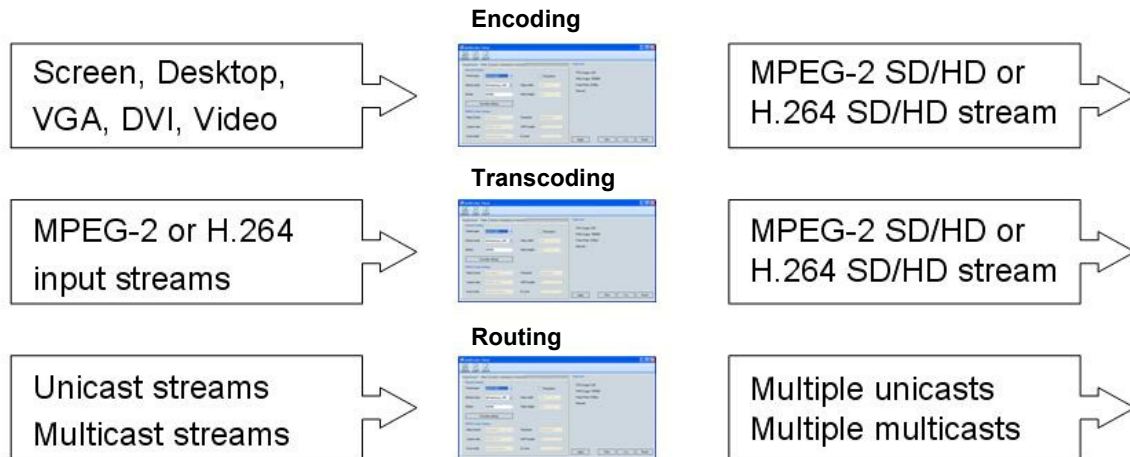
Encoding

Screen, Desktop, VGA, DVI, Video

MPEG-2 SD/HD or H.264 SD/HD stream

Transcoding

MPEG-2 or H.264 input streams

MPEG-2 SD/HD or H.264 SD/HD stream

Routing

Unicast streams
Multicast streams

Multiple unicasts
Multiple multicasts